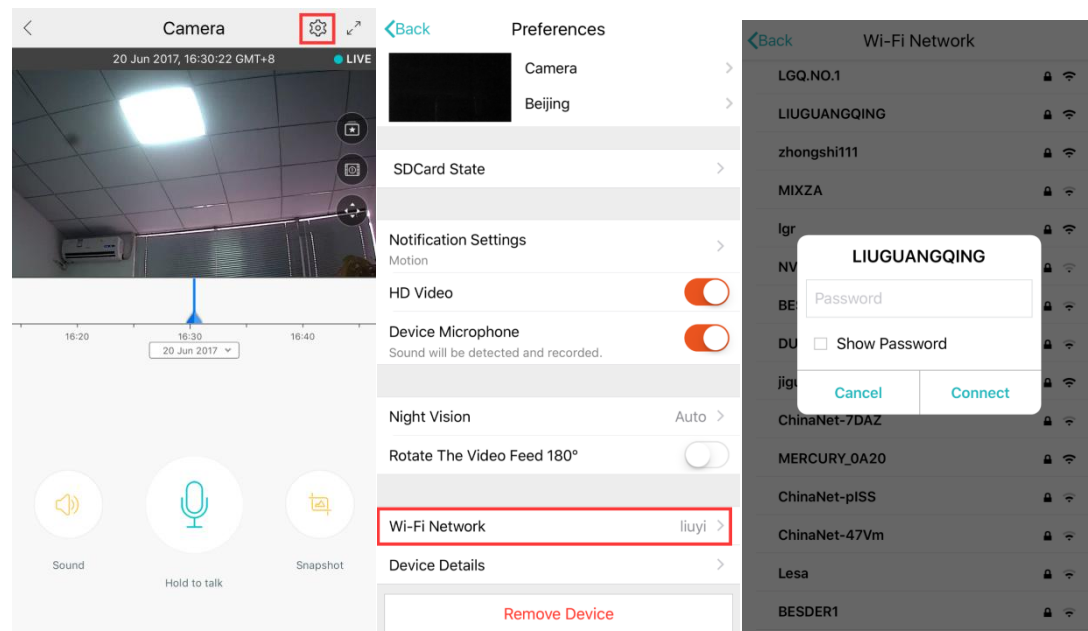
Camera

20 Jun 2017, 16:30:22 GMT+8 LIVE

16:20 16:30 16:40
20 Jun 2017

Sound
Hold to talk
Snapshot

Back Preferences

Camera
Beijing

SDCard State

Notification Settings
Motion

HD Video

Device Microphone
Sound will be detected and recorded.

Night Vision Auto

Rotate The Video Feed 180°

Wi-Fi Network liuyi

Device Details

Remove Device

Back Wi-Fi Network

LGQ.NO.1
LIUGUANGQING
zhongshi111
MIXZA
lgr
NV
BE
DU
jig
ChinaNet-7DAZ
MERCURY_0A20
ChinaNet-pISS
ChinaNet-47Vm
Lesa
BESDER1

LIUGUANGQING
Password
Show Password
Cancel Connect